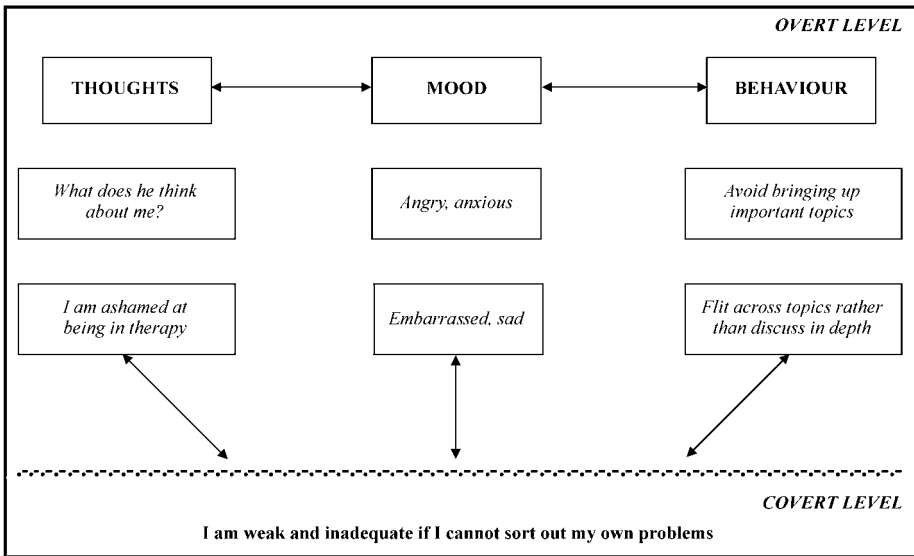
OVERT LEVEL

THOUGHTS

MOOD

BEHAVIOUR

What does he think about me?

Angry, anxious

Avoid bringing up important topics

I am ashamed at being in therapy

Embarrassed, sad

Flit across topics rather than discuss in depth

COVERT LEVEL

I am weak and inadequate if I cannot sort out my own problems